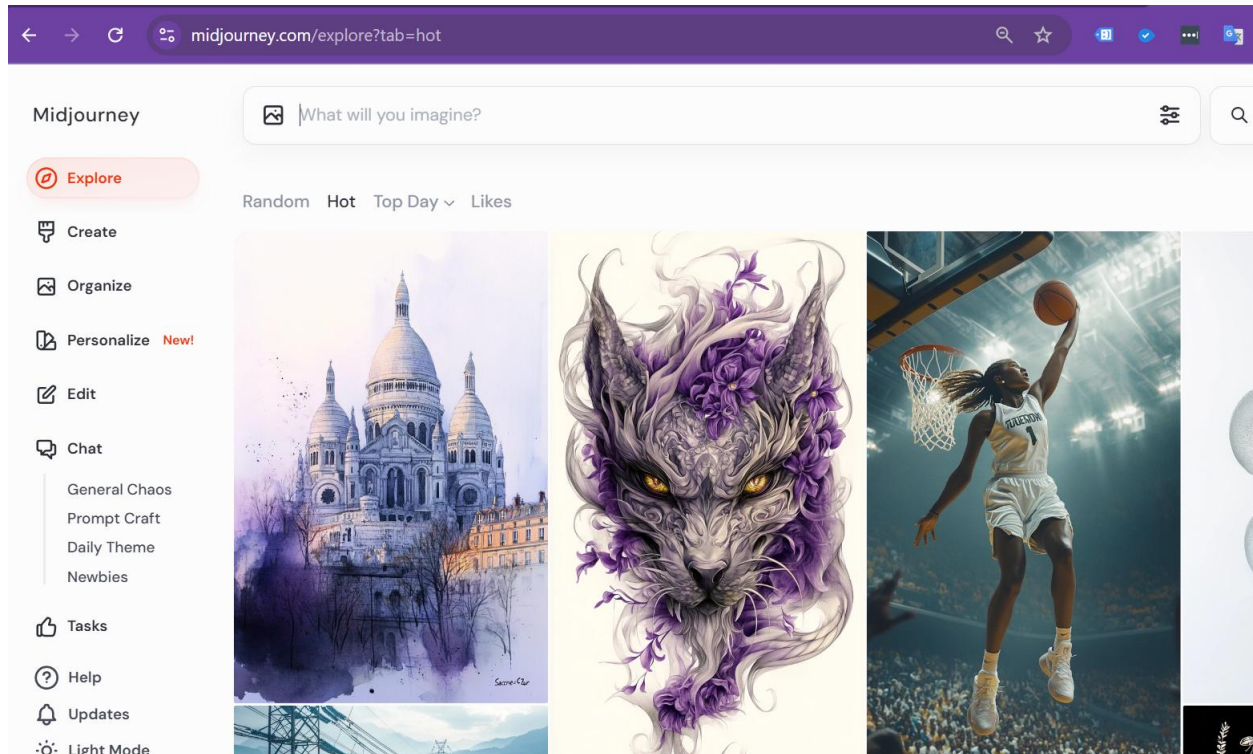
midjourney.com/explore?tab=hot

Midjourney

What will you imagine?

Explore
Create
Organize
Personalize New!
Edit
Chat
General Chaos
Prompt Craft
Daily Theme
Newbies
Tasks
Help
Updates
Light Mode

Random Hot Top Day Likes

Sacre-Cœur

1